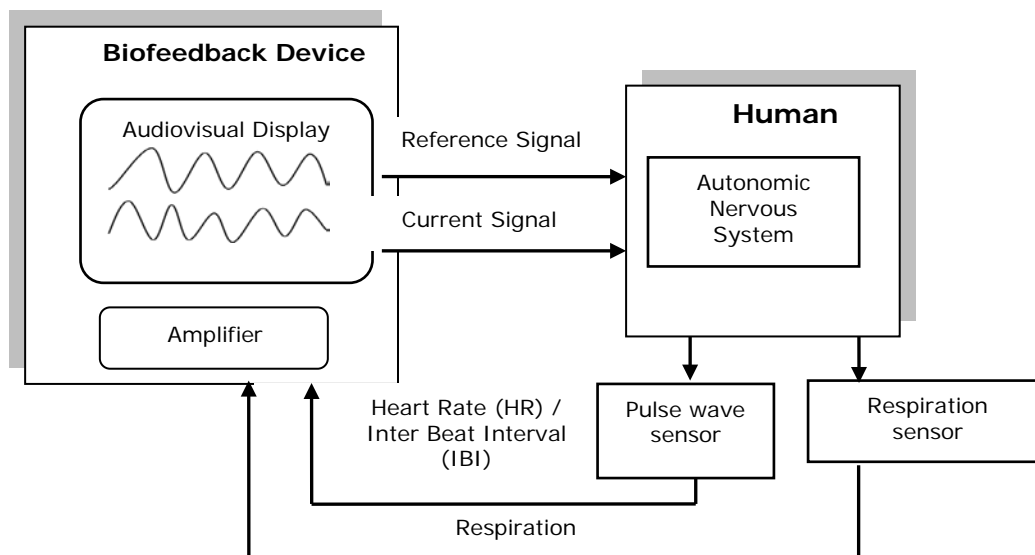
Biofeedback Device

Audiovisual Display

Amplifier

Reference Signal

Current Signal

Human

Autonomic Nervous System

Heart Rate (HR) / Inter Beat Interval (IBI)

Pulse wave sensor

Respiration sensor

Respiration